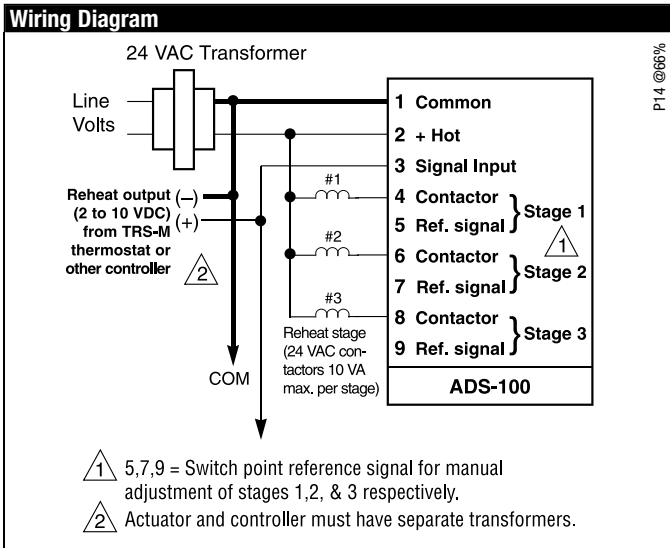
Wiring Diagram

24 VAC Transformer

P14 @66%

Line Volts

1 Common
2 + Hot
3 Signal Input
#1
4 Contactor
5 Ref. signal
Stage 1
1
#2
6 Contactor
7 Ref. signal
Stage 2
#3
8 Contactor
9 Ref. signal
Stage 3

Reheat output (–) (2 to 10 VDC) (+) from TRS-M thermostat or other controller 2

Reheat stage (24 VAC contactors 10 VA max. per stage)

COM

ADS-100

1 5,7,9 = Switch point reference signal for manual adjustment of stages 1,2, & 3 respectively.
2 Actuator and controller must have separate transformers.